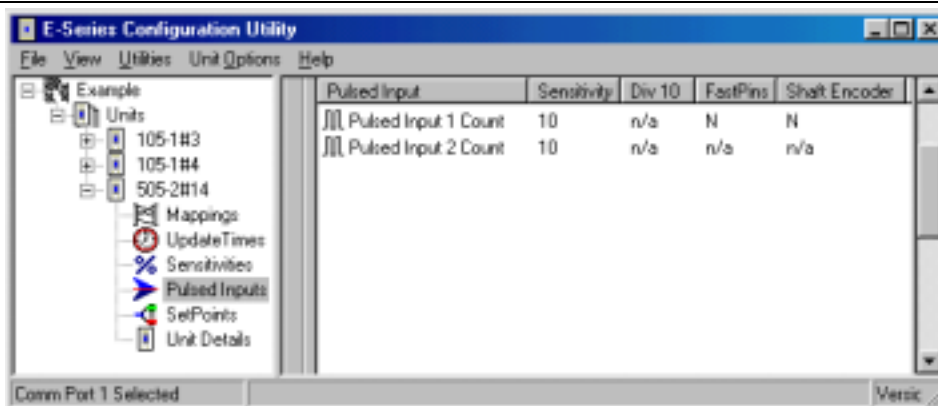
E-Series Configuration Utility

File View Utilities Unit Options Help

Example
Units
105-1#3
105-1#4
505-2#14
Mappings
UpdateTimes
Sensitivities
Pulsed Inputs
SetPoints
Unit Details

| Pulsed Input | Sensitivity | Div 10 | FastPins | Shaft Encoder |
|---|---|---|---|---|
| Pulsed Input 1 Count | 10 | n/a | N | N |
| Pulsed Input 2 Count | 10 | n/a | n/a | n/a |

Comm Port 1 Selected

Versic